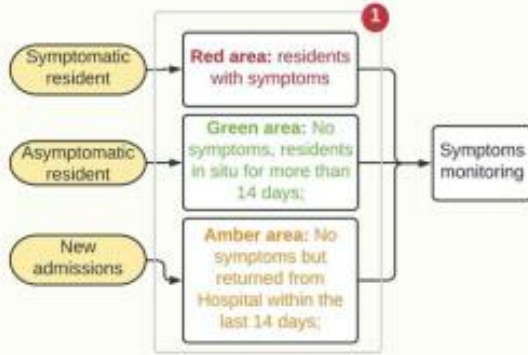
1

Symptomatic resident

Red area: residents with symptoms

Asymptomatic resident

Green area: No symptoms, residents in situ for more than 14 days;

Symptoms monitoring

New admissions

Amber area: No symptoms but returned from Hospital within the last 14 days;